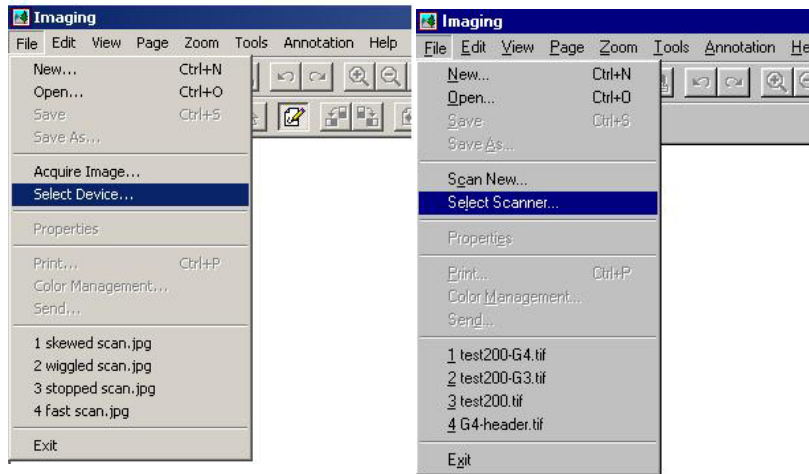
Imaging

File Edit View Page Zoom Tools Annotation Help

New... Ctrl+N
Open... Ctrl+O
Save Ctrl+S
Save As...

Acquire Image...
Select Device...

Properties

Print... Ctrl+P
Color Management...
Send...

1 skewed scan.jpg
2 wiggled scan.jpg
3 stopped scan.jpg
4 fast scan.jpg

Exit

Imaging

File Edit View Page Zoom Tools Annotation He

New... Ctrl+N
Open... Ctrl+O
Save Ctrl+S
Save As...

Scan New...
Select Scanner...

Properties

Print... Ctrl+P
Color Management...
Send...

1 test200-G4.tif
2 test200-G3.tif
3 test200.tif
4 G4-header.tif

Exit